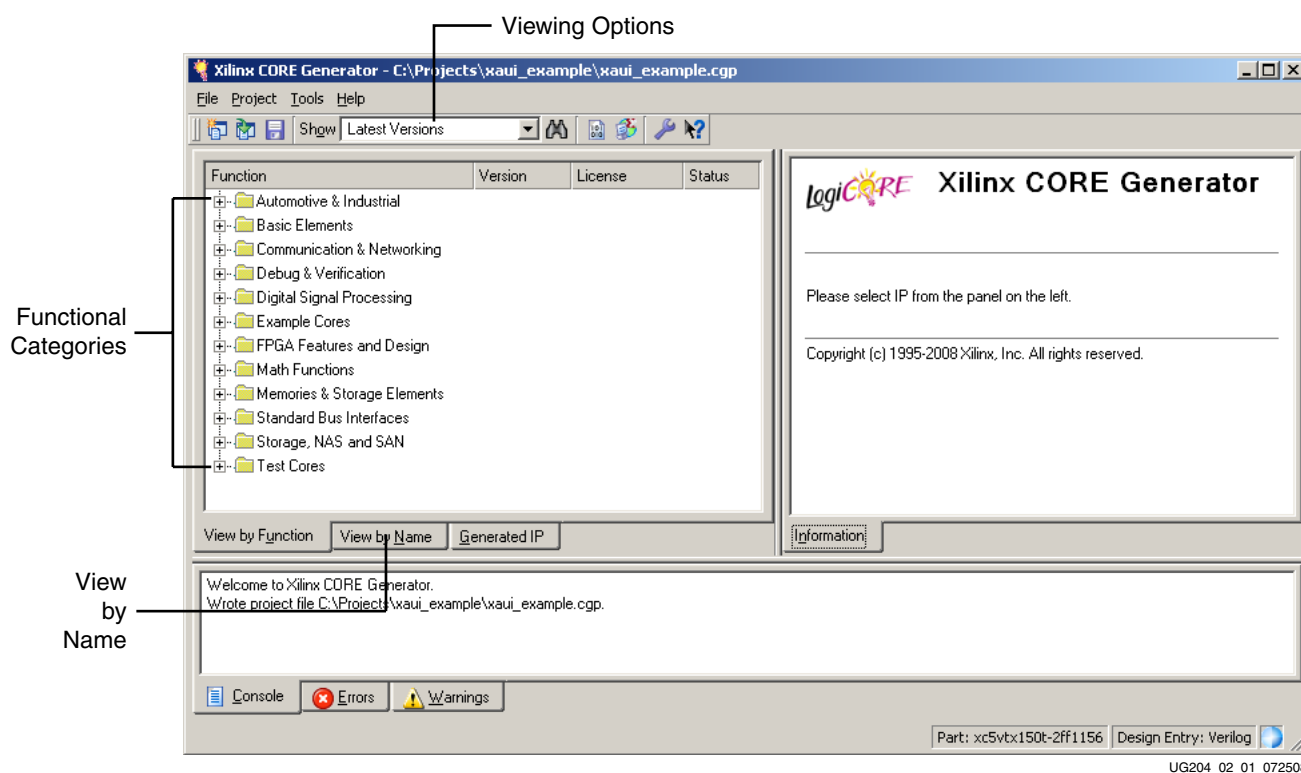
Viewing Options

Xilinx CORE Generator - C:\Projects\xaui_example\xaui_example.cgp

File Project Tools Help

Show Latest Versions

| Function | Version | License | Status |
|---|---|---|---|
| Automotive & Industrial | | | |
| Basic Elements | | | |
| Communication & Networking | | | |
| Debug & Verification | | | |
| Digital Signal Processing | | | |
| Example Cores | | | |
| FPGA Features and Design | | | |
| Math Functions | | | |
| Memories & Storage Elements | | | |
| Standard Bus Interfaces | | | |
| Storage, NAS and SAN | | | |
| Test Cores | | | |

Functional Categories

View by Function | View by Name | Generated IP

LogiCORE Xilinx CORE Generator

Please select IP from the panel on the left.

Copyright (c) 1995-2008 Xilinx, Inc. All rights reserved.

Information

View by Name

Welcome to Xilinx CORE Generator.
Wrote project file C:\Projects\xaui_example\xaui_example.cgp.

Console | Errors | Warnings

Part: xc5vtx150t-2ff1156 | Design Entry: Verilog

UG204_02_01_07250